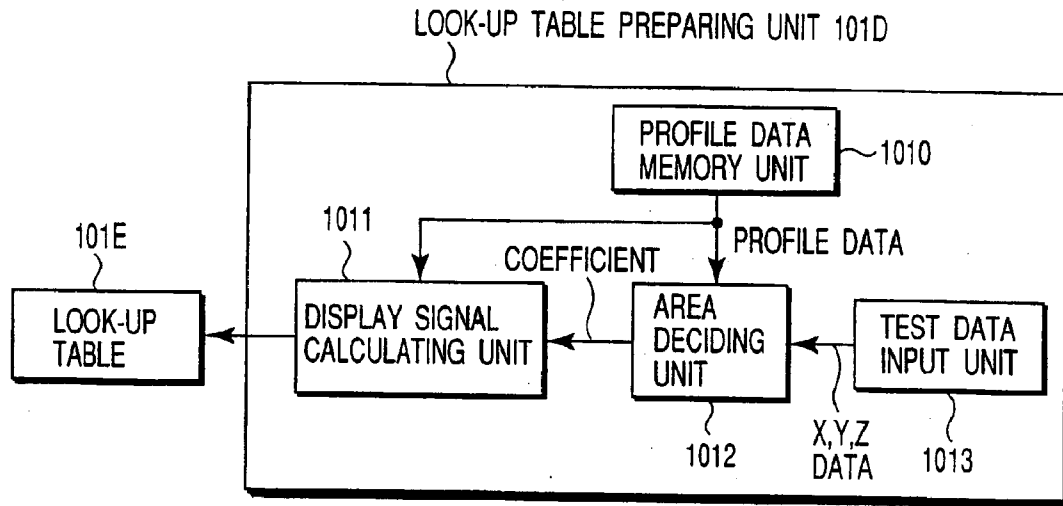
LOOK-UP TABLE PREPARING UNIT 101D

PROFILE DATA MEMORY UNIT

1010

1011

PROFILE DATA

101E

COEFFICIENT

LOOK-UP TABLE

DISPLAY SIGNAL CALCULATING UNIT

AREA DECIDING UNIT

TEST DATA INPUT UNIT

1012

X,Y,Z DATA

1013